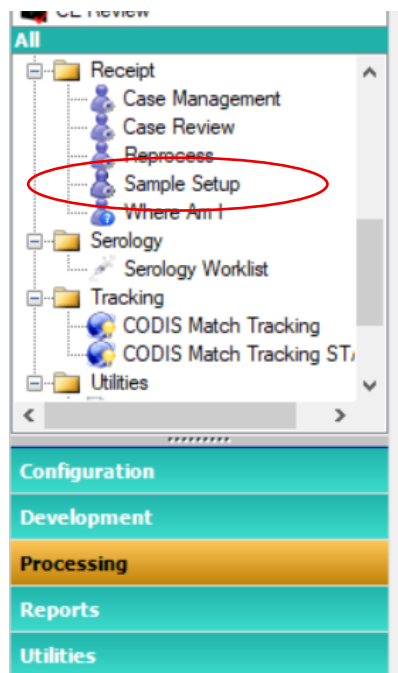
CL Review
All
Receipt
Case Management
Case Review
Reprocess
Sample Setup
Where Am I
Serology
Serology Worklist
Tracking
CODIS Match Tracking
CODIS Match Tracking ST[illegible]
Utilities
Configuration
Development
Processing
Reports
Utilities